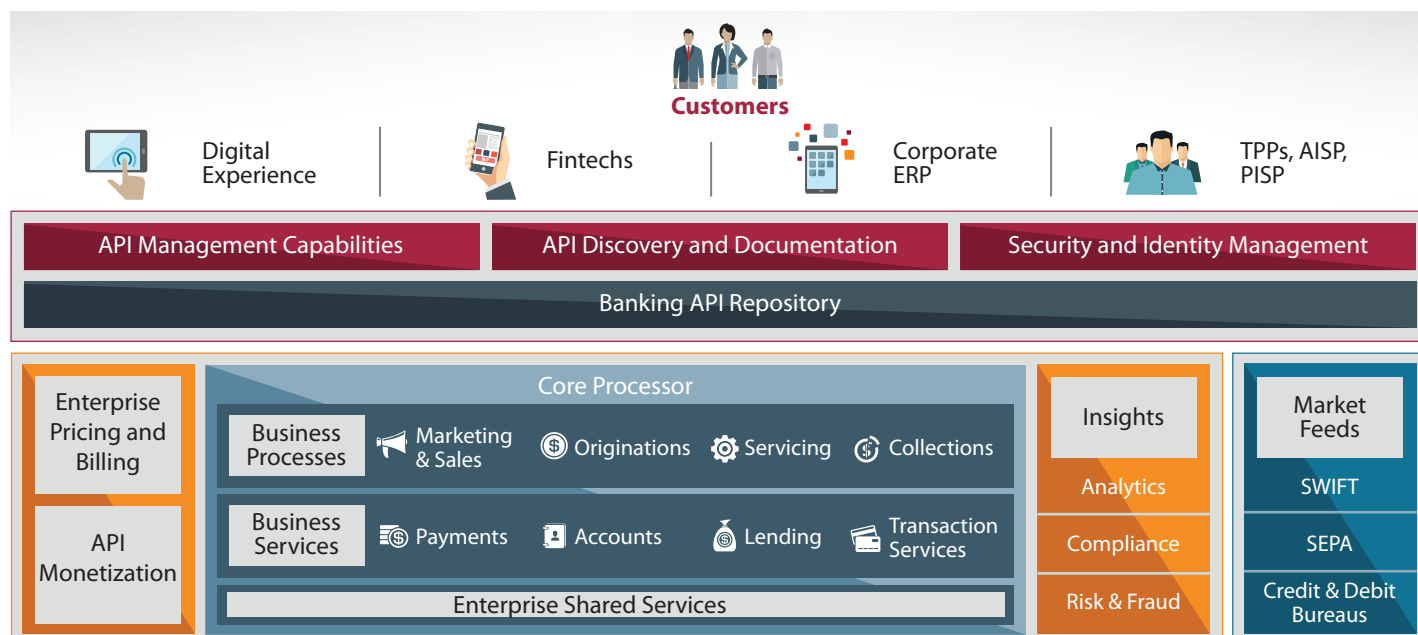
Customers

Digital Experience

Fintechs

Corporate ERP

TPPs, AISP, PISP

API Management Capabilities

API Discovery and Documentation

Security and Identity Management

Banking API Repository

Enterprise Pricing and Billing

API Monetization

Core Processor

Business Processes

Marketing & Sales

Originations

Servicing

Collections

Business Services

Payments

Accounts

Lending

Transaction Services

Enterprise Shared Services

Insights

Analytics

Compliance

Risk & Fraud

Market Feeds

SWIFT

SEPA

Credit & Debit Bureaus